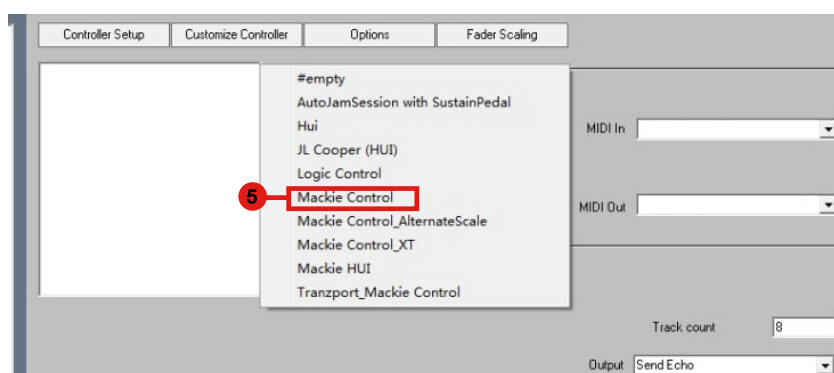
Controller Setup
Customize Controller
Options
Fader Scaling

#empty
AutoJamSession with SustainPedal
Hui
JL Cooper (HUI)
Logic Control
5
Mackie Control
Mackie Control_AlternateScale
Mackie Control_XT
Mackie HUI
Tranzport_Mackie Control

MIDI In
MIDI Out

Track count
8

Output
Send Echo